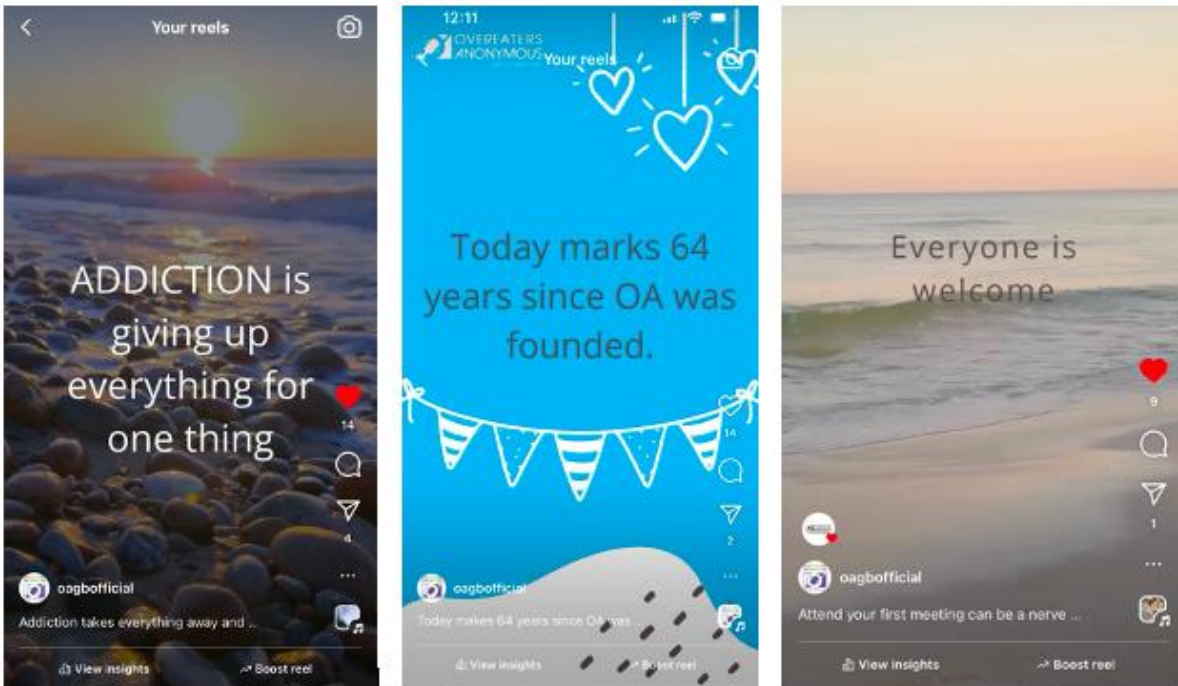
Your reels

ADDICTION is giving up everything for one thing

14

4

...

oagbofficial

Addiction takes everything away and ...

View insights

Boost reel

12:11

OVEREATERS ANONYMOUS

Your reels

Today marks 64 years since OA was founded.

14

2

...

oagbofficial

Today makes 64 years since OA was ...

View insights

Boost reel

Everyone is welcome

9

1

...

oagbofficial

Attend your first meeting can be a nerve ...

View insights

Boost reel